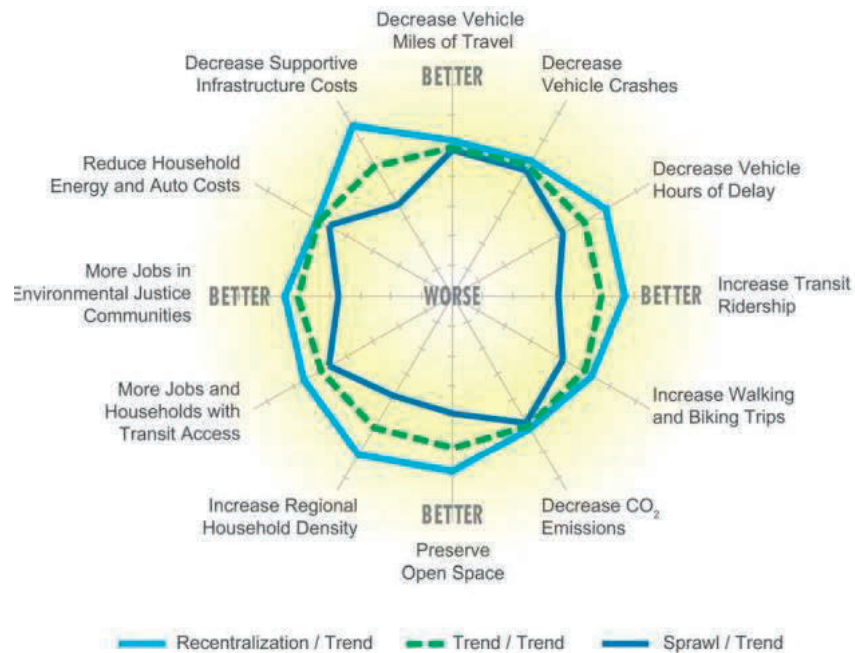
Decrease Vehicle Miles of Travel

Decrease Vehicle Crashes

Decrease Vehicle Hours of Delay

Increase Transit Ridership

Increase Walking and Biking Trips

Decrease $CO_2$ Emissions

Preserve Open Space

Increase Regional Household Density

More Jobs and Households with Transit Access

More Jobs in Environmental Justice Communities

Reduce Household Energy and Auto Costs

Decrease Supportive Infrastructure Costs

BETTER

BETTER

BETTER

BETTER

WORSE

Recentralization / Trend

Trend / Trend

Sprawl / Trend